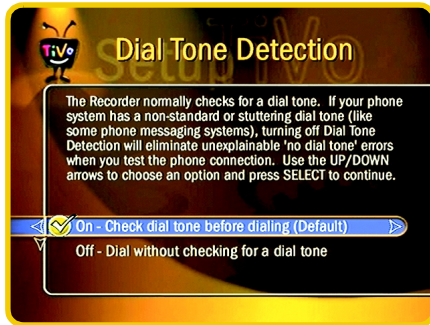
TiVo

Dial Tone Detection

Setup TiVo

The Recorder normally checks for a dial tone. If your phone system has a non-standard or stuttering dial tone (like some phone messaging systems), turning off Dial Tone Detection will eliminate unexplainable 'no dial tone' errors when you test the phone connection. Use the UP/DOWN arrows to choose an option and press SELECT to continue.

On - Check dial tone before dialing (Default)

Off - Dial without checking for a dial tone